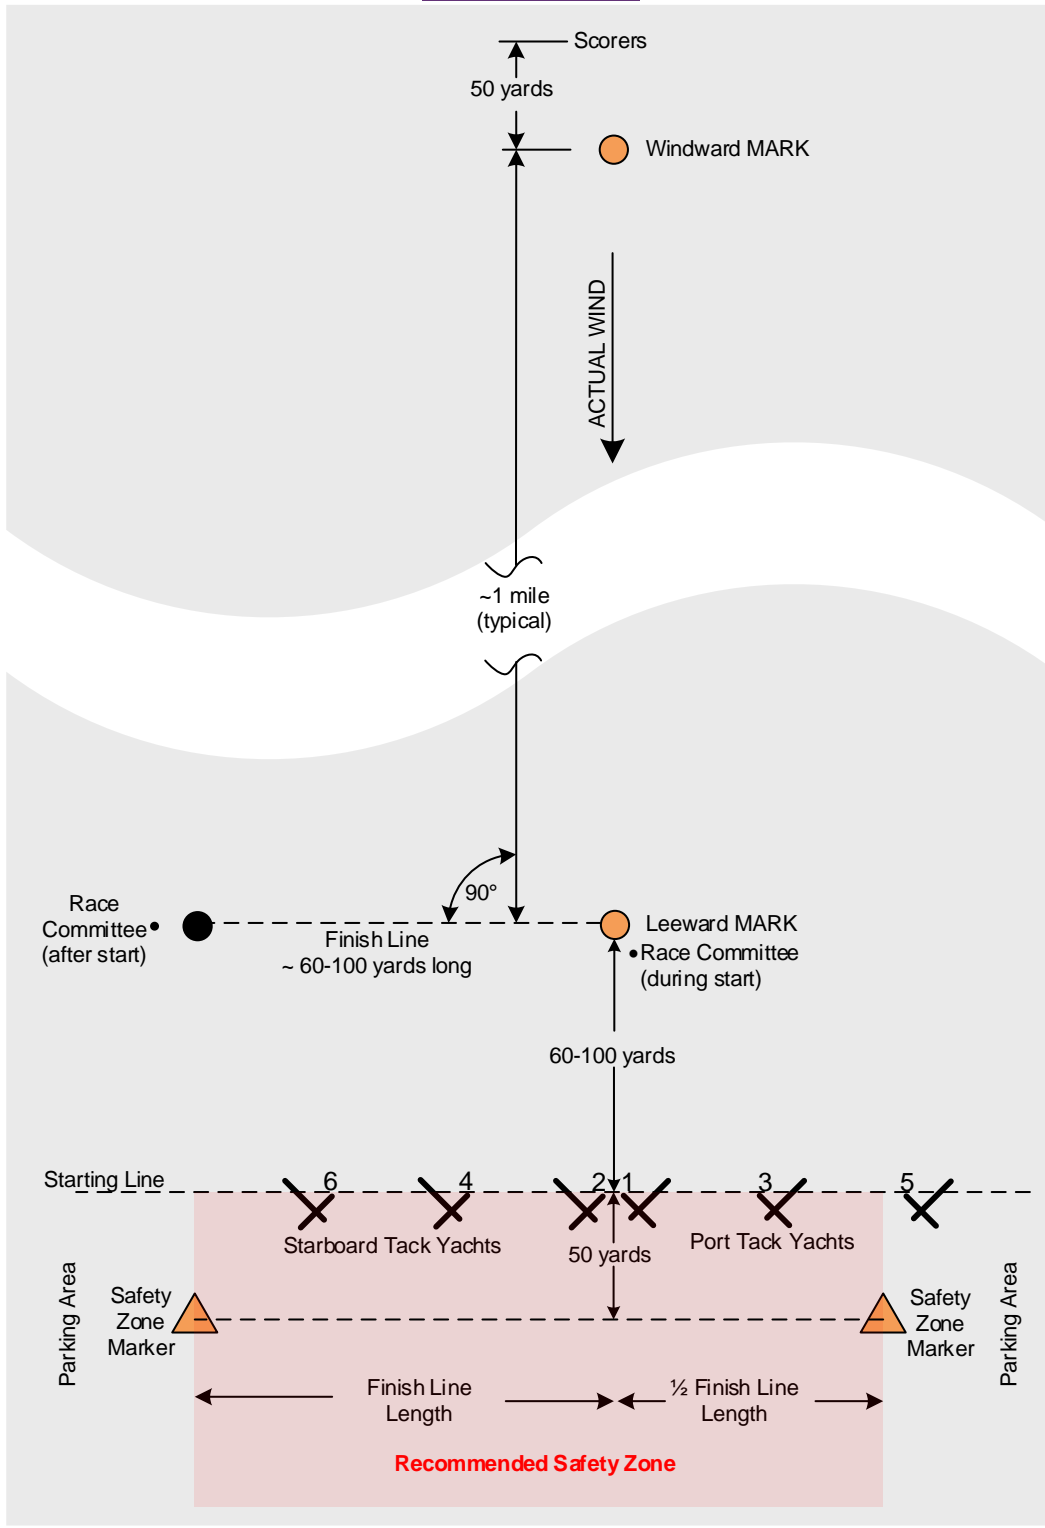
Scorers

50 yards

Windward MARK

ACTUAL WIND

~1 mile
(typical)

90°

Race Committee
(after start)

Finish Line
~ 60-100 yards long

Leeward MARK
Race Committee
(during start)

60-100 yards

Starting Line

6 4 2 1 3 5

Starboard Tack Yachts

50 yards

Port Tack Yachts

Parking Area

Safety Zone Marker

Safety Zone Marker

Parking Area

Finish Line Length

½ Finish Line Length

Recommended Safety Zone